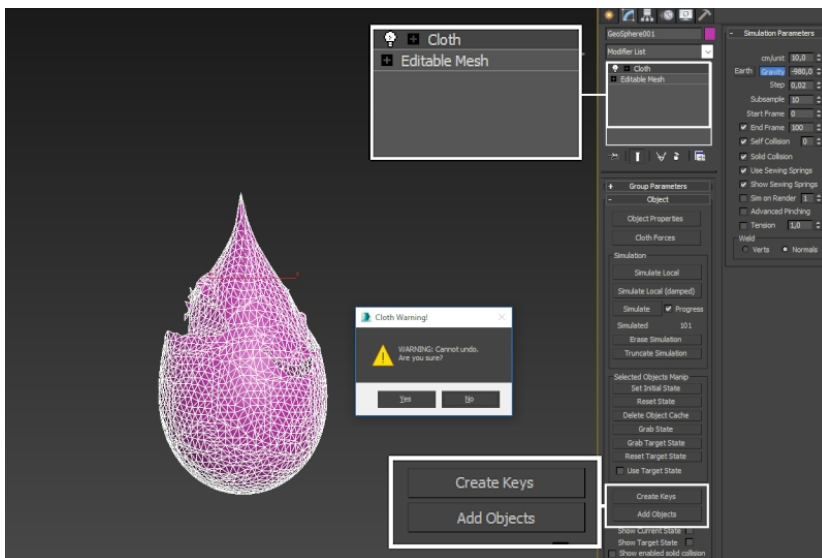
Cloth
Editable Mesh

GeoSphere001
Modifier List
Cloth
Editable Mesh

Group Parameters
Object
Object Properties
Cloth Forces
Simulation
Simulate Local
Simulate Local (damped)
Simulate
Progress
Simulated 101
Erase Simulation
Truncate Simulation
Selected Objects Manip
Set Initial State
Reset State
Delete Object Cache
Grab State
Grab Target State
Reset Target State
Use Target State
Create Keys
Add Objects
Show Current State
Show Target State
Show enabled solid collision

Simulation Parameters
cm/unit 10,0
Earth Gravity -980,0
Step 0,02
Subsample 10
Start Frame 0
End Frame 100
Self Collision 0
Solid Collision
Use Sewing Springs
Show Sewing Springs
Sim on Render 1
Advanced Pinching
Tension 1,0
Weld
Verts Normals

Cloth Warning!
WARNING: Cannot undo.
Are you sure?
Yes
No

Create Keys
Add Objects